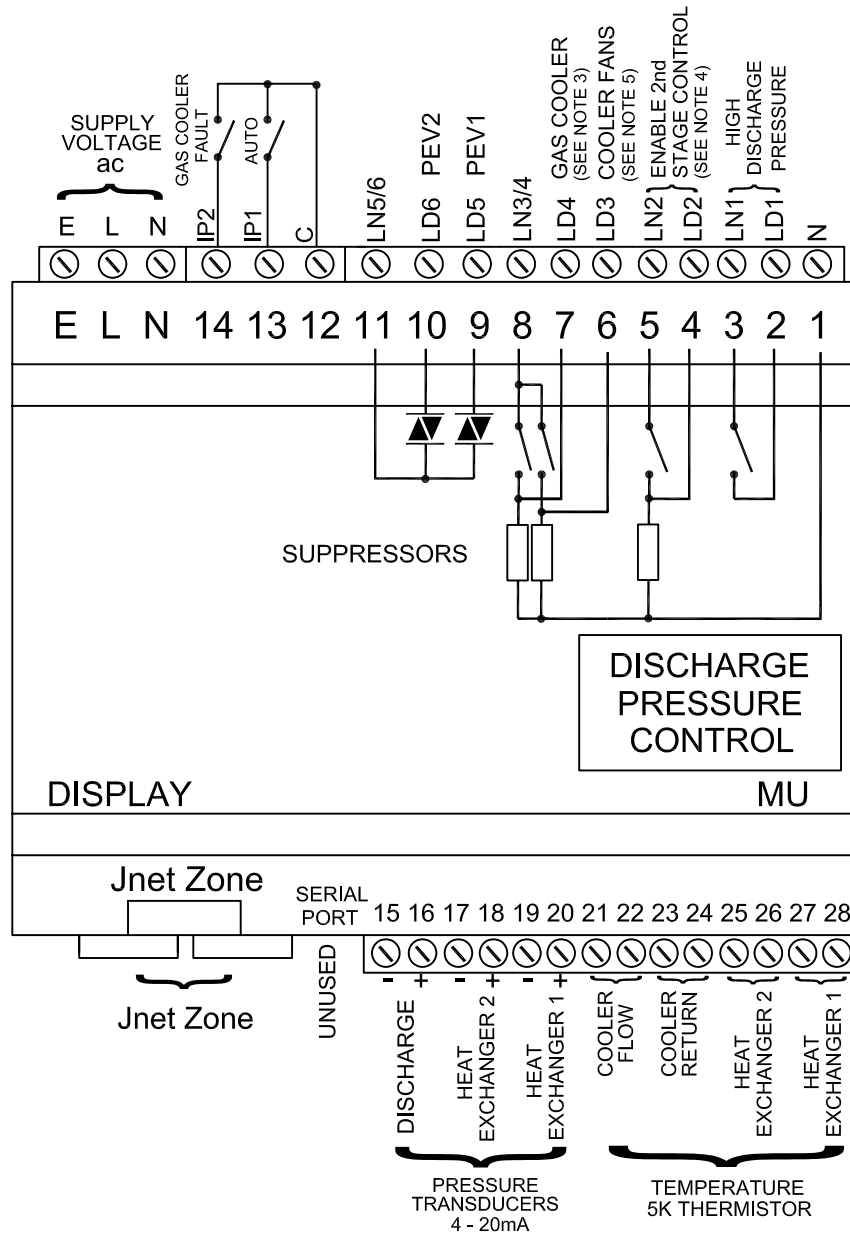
SUPPLY VOLTAGE ac

GAS COOLER FAULT

AUTO

E L N IP2 IP1 C

LN5/6 LD6 PEV2 LD5 PEV1 LN3/4 LD4 GAS COOLER (SEE NOTE 3) LD3 COOLER FANS (SEE NOTE 5) LN2 ENABLE 2nd STAGE CONTROL LD2 (SEE NOTE 4) LN1 HIGH DISCHARGE PRESSURE LD1 N

E L N 14 13 12 11 10 9 8 7 6 5 4 3 2 1

SUPPRESSORS

DISCHARGE PRESSURE CONTROL

DISPLAY

MU

Jnet Zone

SERIAL PORT

15 16 17 18 19 20 21 22 23 24 25 26 27 28

Jnet Zone

UNUSED

- + - + - +

DISCHARGE

HEAT EXCHANGER 2

HEAT EXCHANGER 1

COOLER FLOW

COOLER RETURN

HEAT EXCHANGER 2

HEAT EXCHANGER 1

PRESSURE TRANSDUCERS 4 - 20mA

TEMPERATURE 5K THERMISTOR